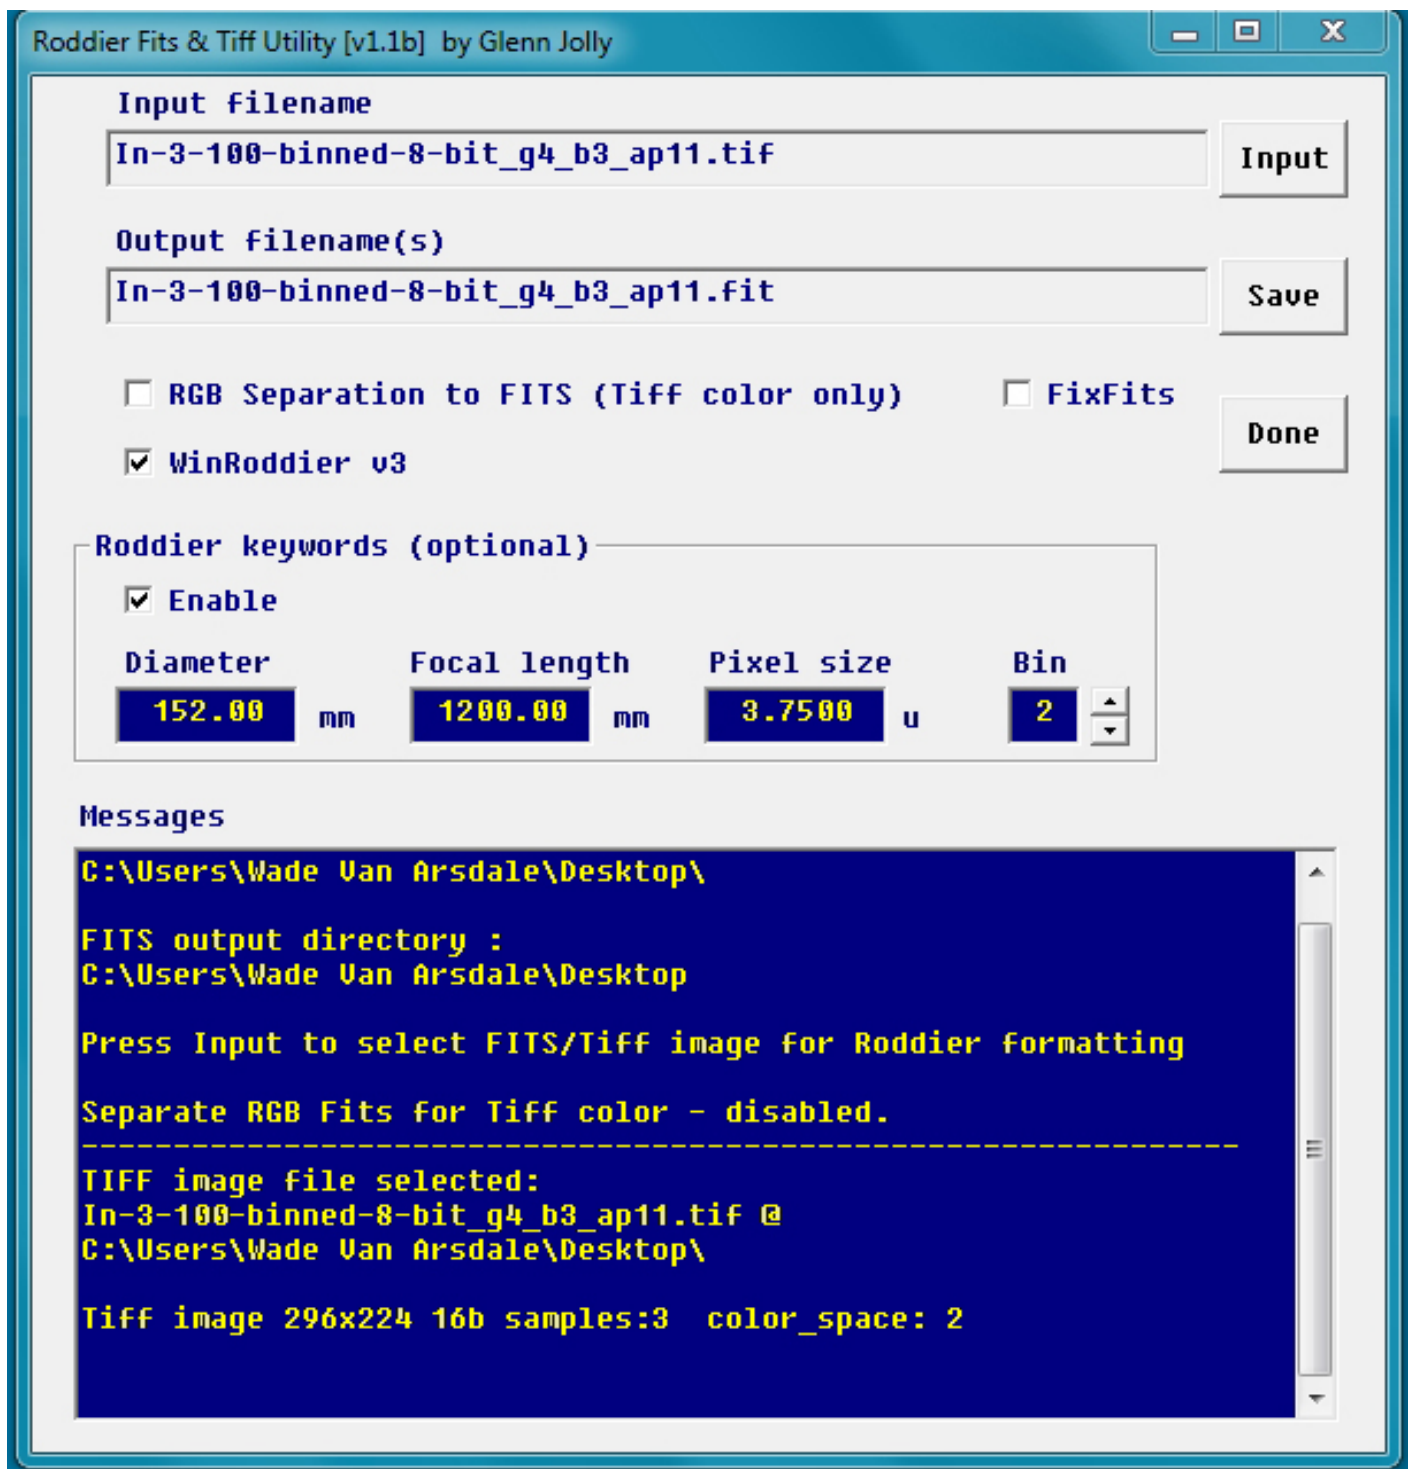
Roddier Fits & Tiff Utility [v1.1b] by Glenn Jolly

Input filename

In-3-100-binned-8-bit_g4_b3_ap11.tif

Input

Output filename(s)

In-3-100-binned-8-bit_g4_b3_ap11.fit

Save

RGB Separation to FITS (Tiff color only)

FixFits

Done

WinRoddier v3

Roddier keywords (optional)

Enable

Diameter

152.00 mm

Focal length

1200.00 mm

Pixel size

3.7500 u

Bin

2

Messages

C:\Users\Wade Van Arsdale\Desktop\

FITS output directory :
C:\Users\Wade Van Arsdale\Desktop

Press Input to select FITS/Tiff image for Roddier formatting

Separate RGB Fits for Tiff color - disabled.
----------------------------------------------------------------
TIFF image file selected:
In-3-100-binned-8-bit_g4_b3_ap11.tif @
C:\Users\Wade Van Arsdale\Desktop\

Tiff image 296x224 16b samples:3 color_space: 2